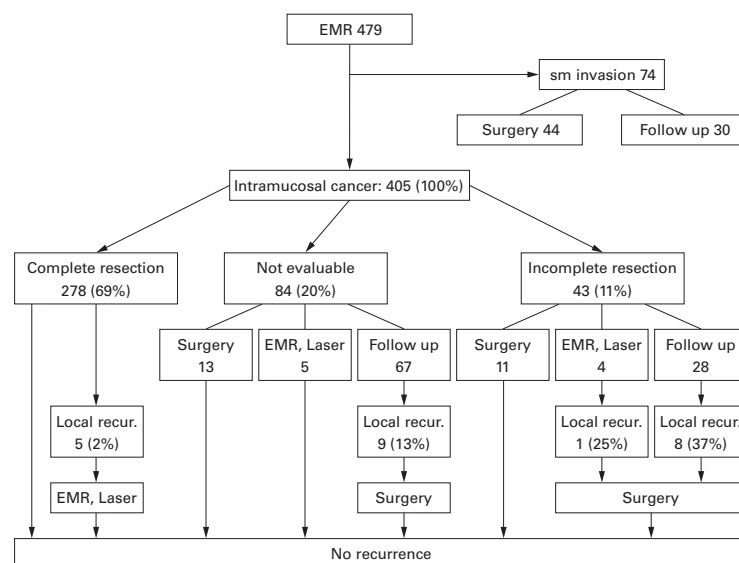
EMR 479

sm invasion 74

Surgery 44

Follow up 30

Intramucosal cancer: 405 (100%)

Complete resection 278 (69%)

Not evaluable 84 (20%)

Incomplete resection 43 (11%)

Surgery 13

EMR, Laser 5

Follow up 67

Surgery 11

EMR, Laser 4

Follow up 28

Local recur. 5 (2%)

Local recur. 9 (13%)

Local recur. 1 (25%)

Local recur. 8 (37%)

EMR, Laser

Surgery

Surgery

No recurrence